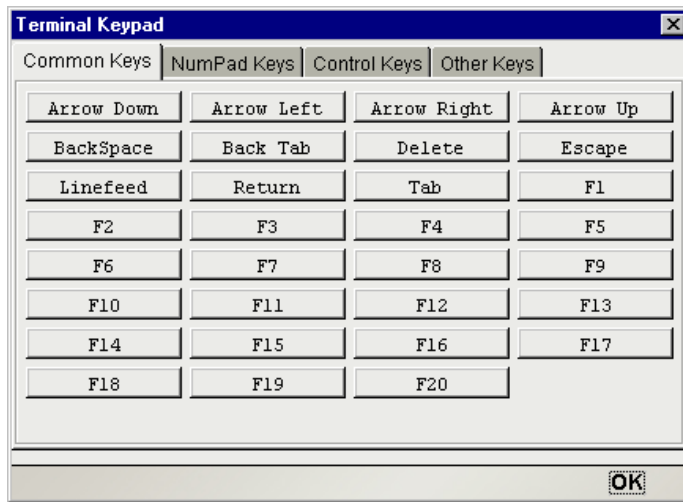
Terminal Keypad

Common Keys | NumPad Keys | Control Keys | Other Keys

| | | | |
|---|---|---|---|
| Arrow Down | Arrow Left | Arrow Right | Arrow Up |
| BackSpace | Back Tab | Delete | Escape |
| Linefeed | Return | Tab | F1 |
| F2 | F3 | F4 | F5 |
| F6 | F7 | F8 | F9 |
| F10 | F11 | F12 | F13 |
| F14 | F15 | F16 | F17 |
| F18 | F19 | F20 | |

OK